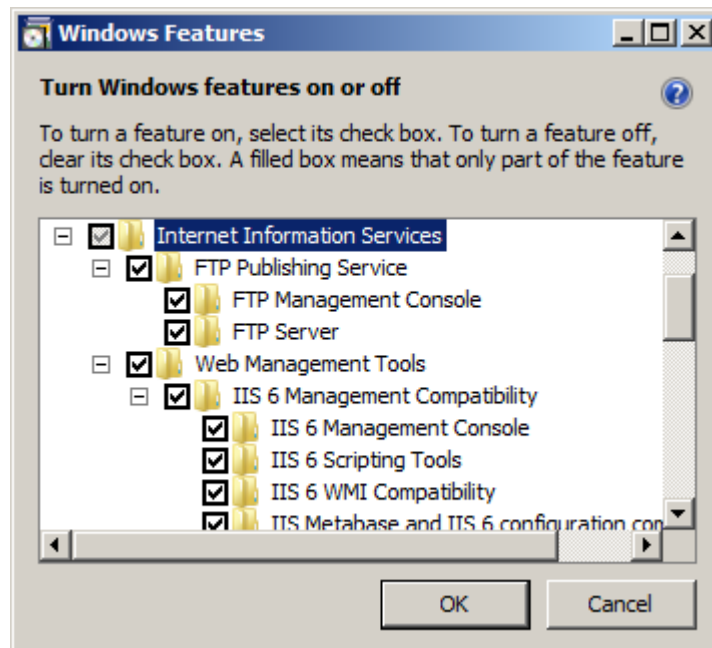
Windows Features

Turn Windows features on or off

To turn a feature on, select its check box. To turn a feature off, clear its check box. A filled box means that only part of the feature is turned on.

Internet Information Services
FTP Publishing Service
FTP Management Console
FTP Server
Web Management Tools
IIS 6 Management Compatibility
IIS 6 Management Console
IIS 6 Scripting Tools
IIS 6 WMI Compatibility
IIS Metabase and IIS 6 configuration co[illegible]

OK
Cancel